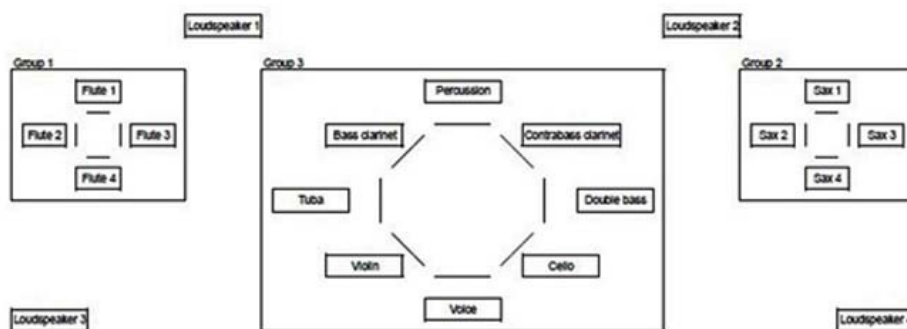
Loudspeaker 1

Loudspeaker 2

Group 1

Flute 1

Flute 2

Flute 3

Flute 4

Group 3

Percussion

Bass clarinet

Contrabass clarinet

Tuba

Double bass

Violin

Cello

Voice

Group 2

Sax 1

Sax 2

Sax 3

Sax 4

Loudspeaker 3

Loudspeaker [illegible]